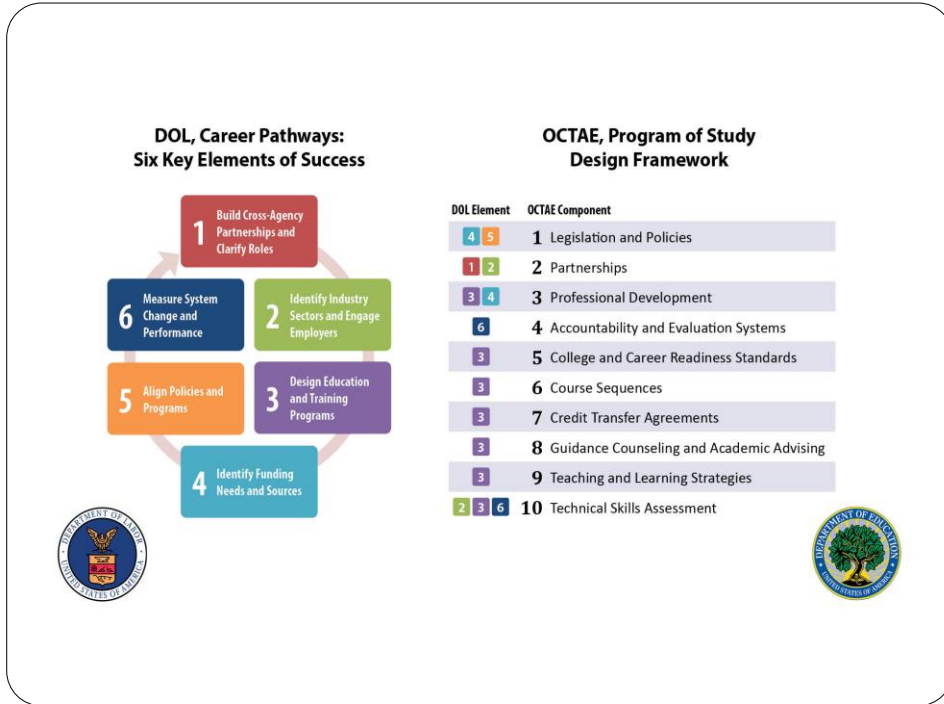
DOL, Career Pathways: Six Key Elements of Success

1 Build Cross-Agency Partnerships and Clarify Roles

2 Identify Industry Sectors and Engage Employers

3 Design Education and Training Programs

4 Identify Funding Needs and Sources

5 Align Policies and Programs

6 Measure System Change and Performance

DEPARTMENT OF LABOR UNITED STATES OF AMERICA

OCTAE, Program of Study Design Framework

| DOL Element | OCTAE Component |
|---|---|
| 4 5 | 1 Legislation and Policies |
| 1 2 | 2 Partnerships |
| 3 4 | 3 Professional Development |
| 6 | 4 Accountability and Evaluation Systems |
| 3 | 5 College and Career Readiness Standards |
| 3 | 6 Course Sequences |
| 3 | 7 Credit Transfer Agreements |
| 3 | 8 Guidance Counseling and Academic Advising |
| 3 | 9 Teaching and Learning Strategies |
| 2 3 6 | 10 Technical Skills Assessment |

DEPARTMENT OF EDUCATION UNITED STATES OF AMERICA